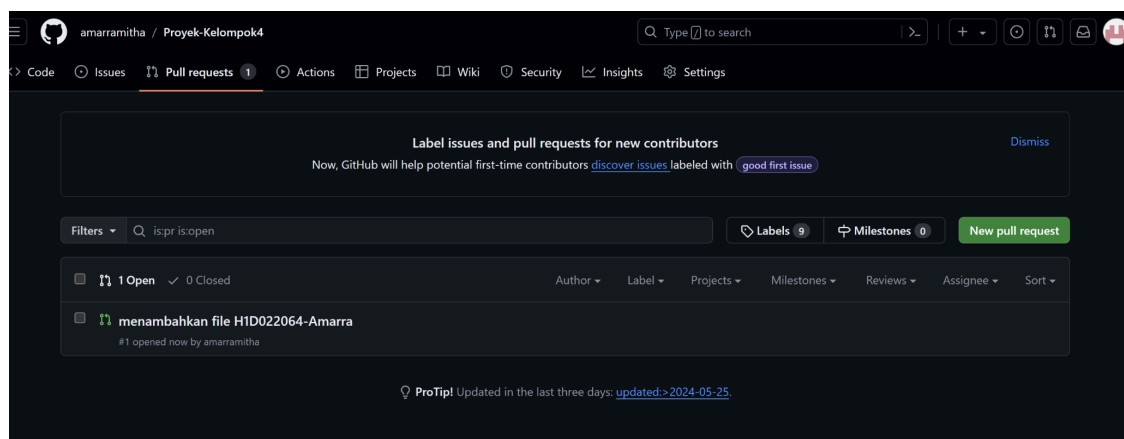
amarramitha / Proyek-Kelompok4

Type / to search

Code Issues Pull requests 1 Actions Projects Wiki Security Insights Settings

Label issues and pull requests for new contributors

Now, GitHub will help potential first-time contributors discover issues labeled with good first issue

Dismiss

Filters is:pr is:open

Labels 9 Milestones 0 New pull request

1 Open 0 Closed Author Label Projects Milestones Reviews Assignee Sort

menambahkan file H1D022064-Amarra

#1 opened now by amarramitha

ProTip! Updated in the last three days: updated:>2024-05-25.